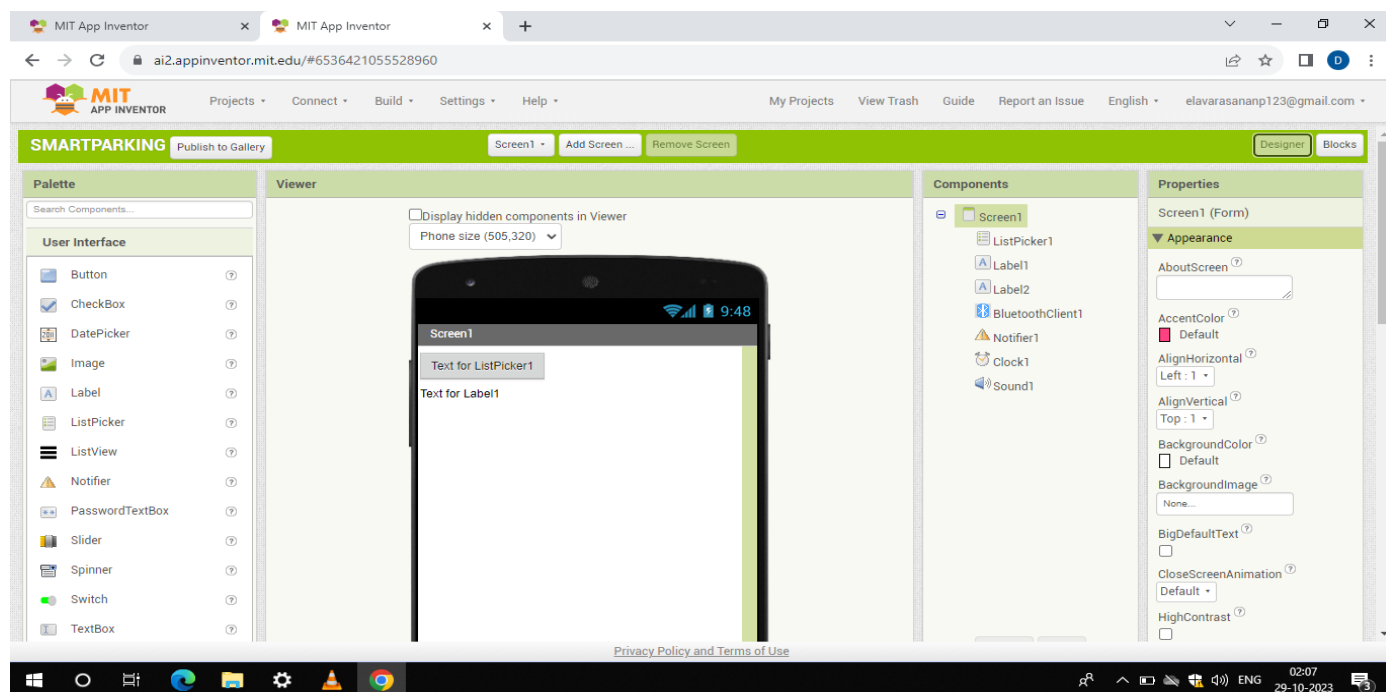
MIT App Inventor
MIT App Inventor
ai2.appinventor.mit.edu/#6536421055528960

MIT APP INVENTOR
Projects ▾ Connect ▾ Build ▾ Settings ▾ Help ▾
My Projects View Trash Guide Report an Issue English ▾ elavarasananp123@gmail.com ▾

SMARTPARKING Publish to Gallery
Screen1 ▾ Add Screen ... Remove Screen
Designer Blocks

Palette
Search Components...
User Interface
Button
CheckBox
DatePicker
Image
Label
ListPicker
ListView
Notifier
PasswordTextBox
Slider
Spinner
Switch
TextBox

Viewer
Display hidden components in Viewer
Phone size (505,320)
9:48
Screen1
Text for ListPicker1
Text for Label1

Components
Screen1
ListPicker1
Label1
Label2
BluetoothClient1
Notifier1
Clock1
Sound1

Properties
Screen1 (Form)
▼ Appearance
AboutScreen
AccentColor
Default
AlignHorizontal
Left : 1 ▾
AlignVertical
Top : 1 ▾
BackgroundColor
Default
BackgroundImage
None...
BigDefaultText
CloseScreenAnimation
Default ▾
HighContrast

Privacy Policy and Terms of Use

ENG 02:07 29-10-2023